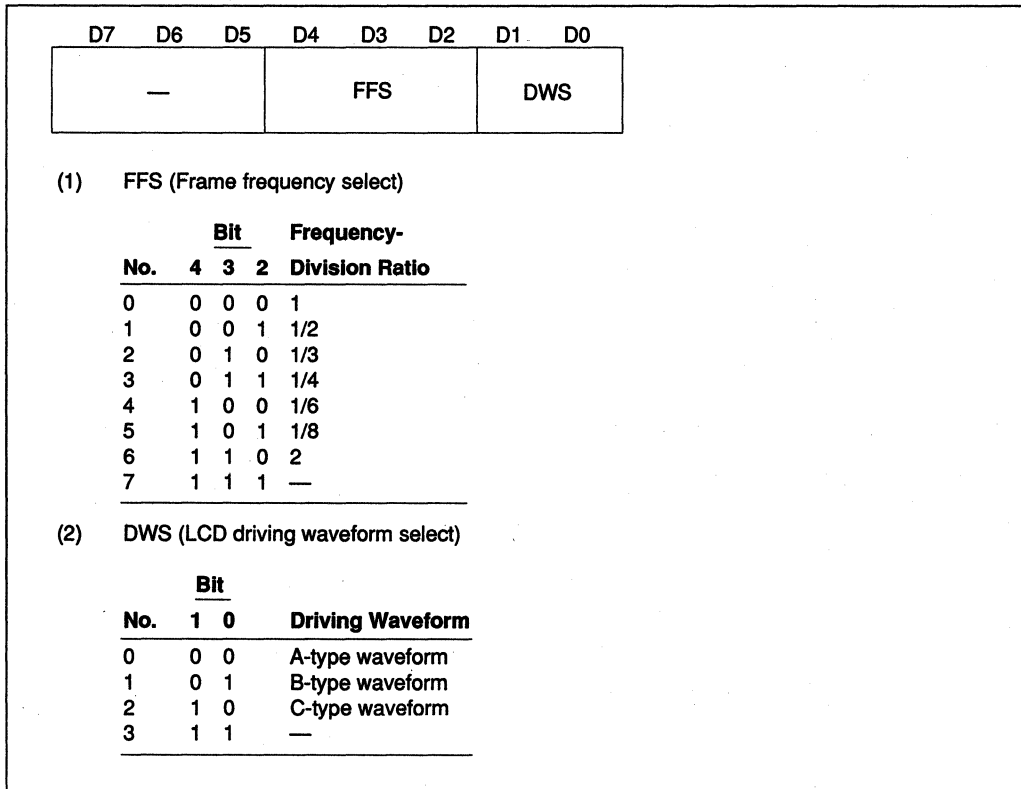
| D7 | D6 | D5 | D4 | D3 | D2 | D1 | D0 |
|---|---|---|---|---|---|---|---|
| — | | | FFS | | | DWS | |

(1) FFS (Frame frequency select)

| No. | Bit 4 | Bit 3 | Bit 2 | Frequency-Division Ratio |
|---|---|---|---|---|
| 0 | 0 | 0 | 0 | 1 |
| 1 | 0 | 0 | 1 | 1/2 |
| 2 | 0 | 1 | 0 | 1/3 |
| 3 | 0 | 1 | 1 | 1/4 |
| 4 | 1 | 0 | 0 | 1/6 |
| 5 | 1 | 0 | 1 | 1/8 |
| 6 | 1 | 1 | 0 | 2 |
| 7 | 1 | 1 | 1 | — |

(2) DWS (LCD driving waveform select)

| No. | Bit 1 | Bit 0 | Driving Waveform |
|---|---|---|---|
| 0 | 0 | 0 | A-type waveform |
| 1 | 0 | 1 | B-type waveform |
| 2 | 1 | 0 | C-type waveform |
| 3 | 1 | 1 | — |